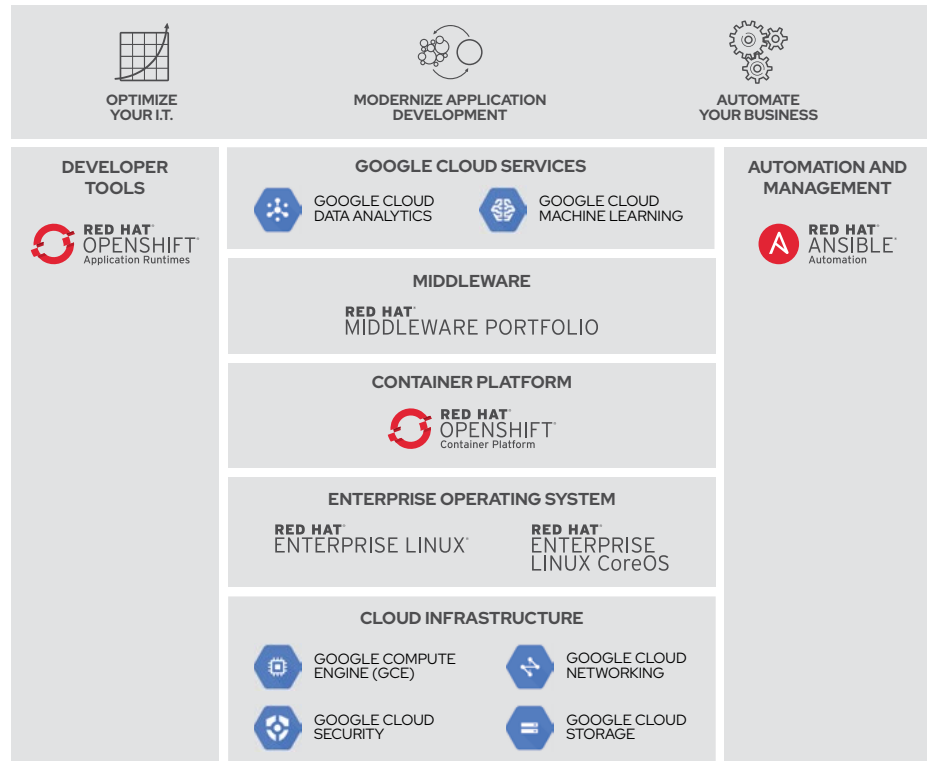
OPTIMIZE YOUR I.T.

MODERNIZE APPLICATION DEVELOPMENT

AUTOMATE YOUR BUSINESS

DEVELOPER TOOLS

RED HAT® OPENSHIFT® Application Runtimes

GOOGLE CLOUD SERVICES

GOOGLE CLOUD DATA ANALYTICS

GOOGLE CLOUD MACHINE LEARNING

MIDDLEWARE

RED HAT® MIDDLEWARE PORTFOLIO

CONTAINER PLATFORM

RED HAT® OPENSHIFT® Container Platform

ENTERPRISE OPERATING SYSTEM

RED HAT® ENTERPRISE LINUX®

RED HAT® ENTERPRISE LINUX CoreOS

CLOUD INFRASTRUCTURE

GOOGLE COMPUTE ENGINE (GCE)

GOOGLE CLOUD NETWORKING

GOOGLE CLOUD SECURITY

GOOGLE CLOUD STORAGE

AUTOMATION AND MANAGEMENT

RED HAT® ANSIBLE® Automation